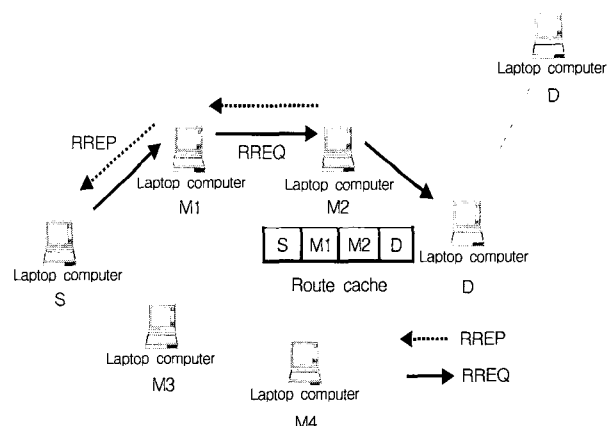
Laptop computer
D

RREP

RREQ

Laptop computer
M1

Laptop computer
M2

| S | M1 | M2 | D |
|---|---|---|---|

Route cache

Laptop computer
D

Laptop computer
S

Laptop computer
M3

Laptop computer
M4

RREP

RREQ